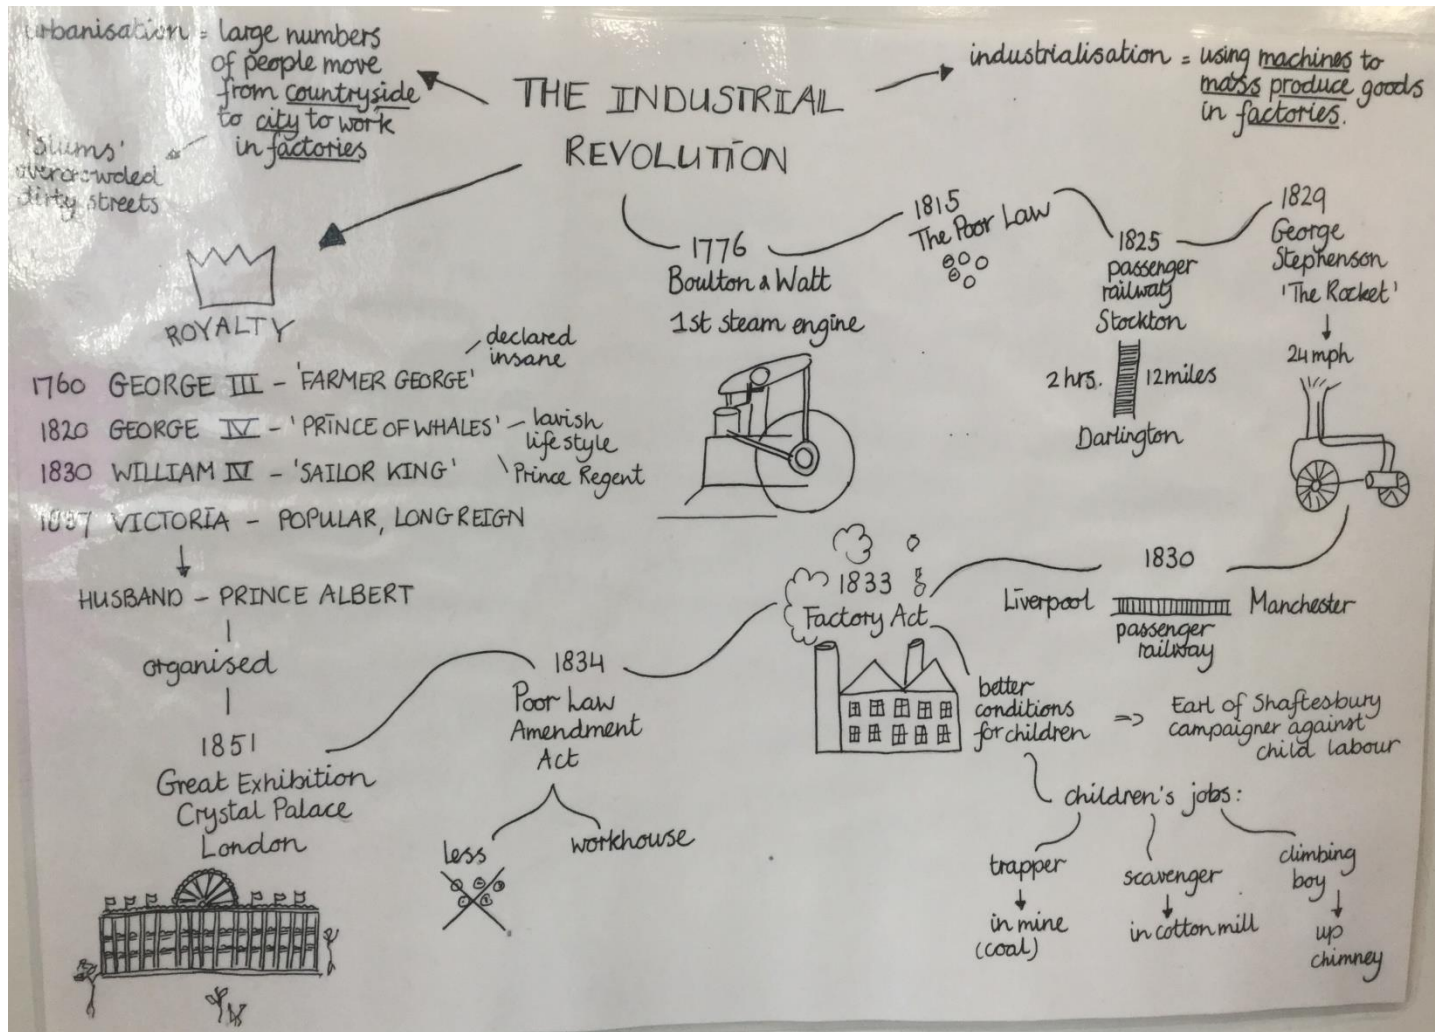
THE INDUSTRIAL REVOLUTION

urbanisation = large numbers of people move from countryside to city to work in factories

'Slums' overcrowded dirty streets

industrialisation = using machines to mass produce goods in factories.

ROYALTY

1760 GEORGE III - 'FARMER GEORGE' declared insane
1820 GEORGE IV - 'PRINCE OF WHALES' - lavish lifestyle
Prince Regent
1830 WILLIAM IV - 'SAILOR KING'
1837 VICTORIA - POPULAR, LONG REIGN

HUSBAND - PRINCE ALBERT
organised
1851
Great Exhibition
Crystal Palace
London

1776
Boulton & Watt
1st steam engine

1815
The Poor Law

1825
passenger railway
Stockton
2 hrs. 12 miles
Darlington

1829
George Stephenson
'The Rocket'
24 mph

1830
Liverpool Manchester
passenger railway

1833
Factory Act
better conditions for children => Earl of Shaftesbury campaigner against child labour

children's jobs:
trapper
in mine (coal)
scavenger
in cotton mill
climbing boy
up chimney

1834
Poor Law Amendment Act
less
workhouse